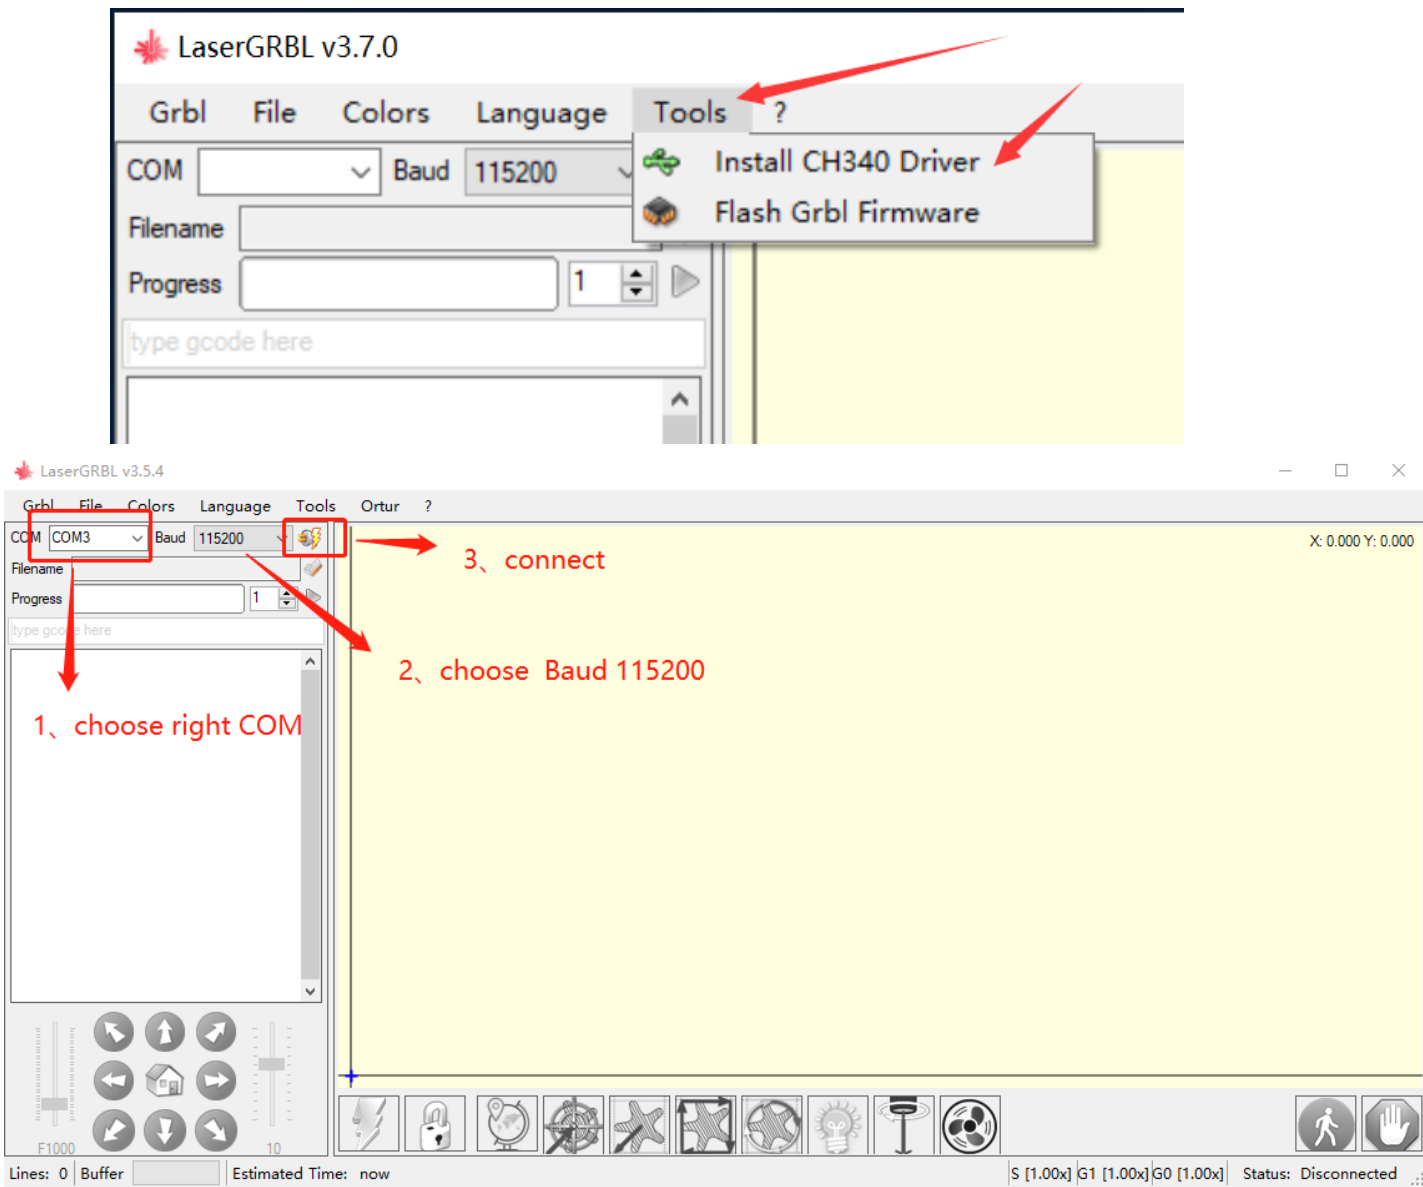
LaserGRBL v3.7.0

Grbl File Colors Language Tools ?

COM Baud 115200

Install CH340 Driver

Flash Grbl Firmware

Filename

Progress 1

type gcode here

LaserGRBL v3.5.4

Grbl File Colors Language Tools Ortur ?

COM COM3 Baud 115200

3、connect

X: 0.000 Y: 0.000

Filename

Progress 1

type gcode here

2、choose Baud 115200

1、choose right COM

F1000

10

Lines: 0 Buffer Estimated Time: now S [1.00x] G1 [1.00x] G0 [1.00x] Status: Disconnected